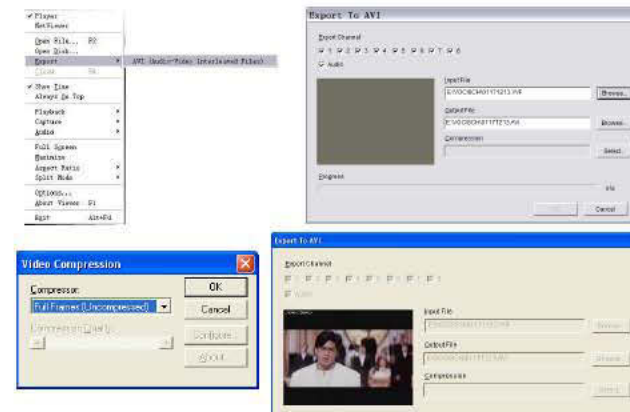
✔ Player
NetPlayer

Open File... F2
Open Disk...
Export
Close F8

✔ Show Time
Always On Top

Playback
Capture
Audio

Full Screen
Maximize
Aspect Ratio
Split Mode

Options...
About Viewer F1

Exit Alt+F4

AVI (Audio-Video Interleaved Files)

Export To AVI

Export Channel
1 2 3 4 5 6 7 8
Audio

Input File
E:\VOOBCH01171213.hik
Browse...

Output File
E:\VOOBCH01171213.AVI
Browse...

Compression
Select...

Progress
0%

Cancel

Video Compression

Compressor:
Full Frames (Uncompressed)
OK
Cancel
Compression Quality:
Configure...
About...

Export To AVI

Export Channel
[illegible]
Audio

Input File
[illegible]
Browse

Output File
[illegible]
Browse

Compression
Select